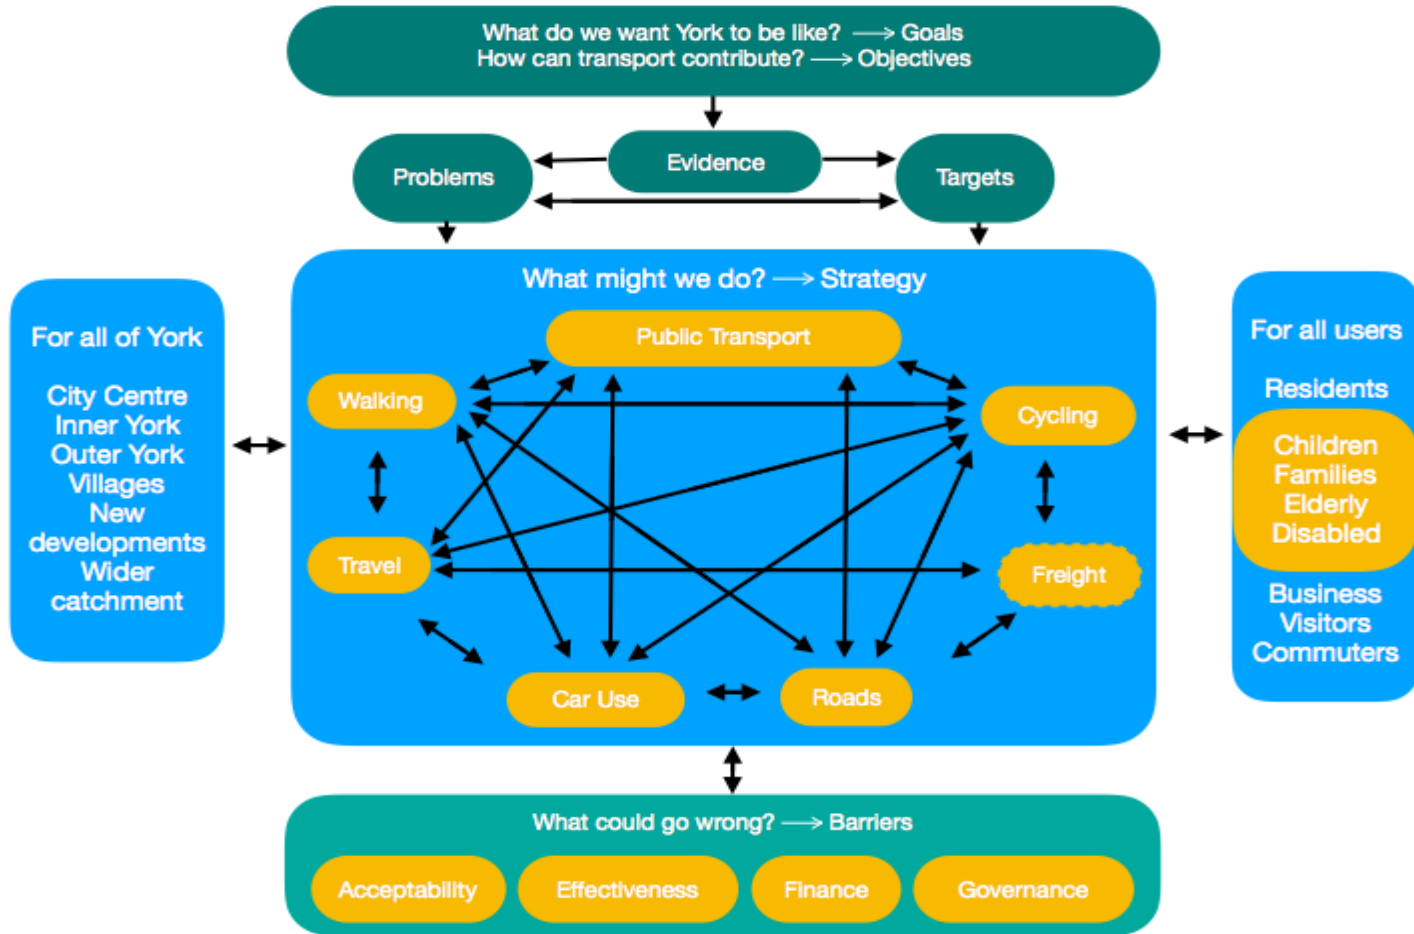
What do we want York to be like? ⟶ Goals
How can transport contribute? ⟶ Objectives

Problems

Evidence

Targets

For all of York

City Centre
Inner York
Outer York
Villages
New developments
Wider catchment

What might we do? ⟶ Strategy

Public Transport

Walking

Cycling

Travel

Freight

Car Use

Roads

For all users

Residents

Children
Families
Elderly
Disabled

Business
Visitors
Commuters

What could go wrong? ⟶ Barriers

Acceptability

Effectiveness

Finance

Governance